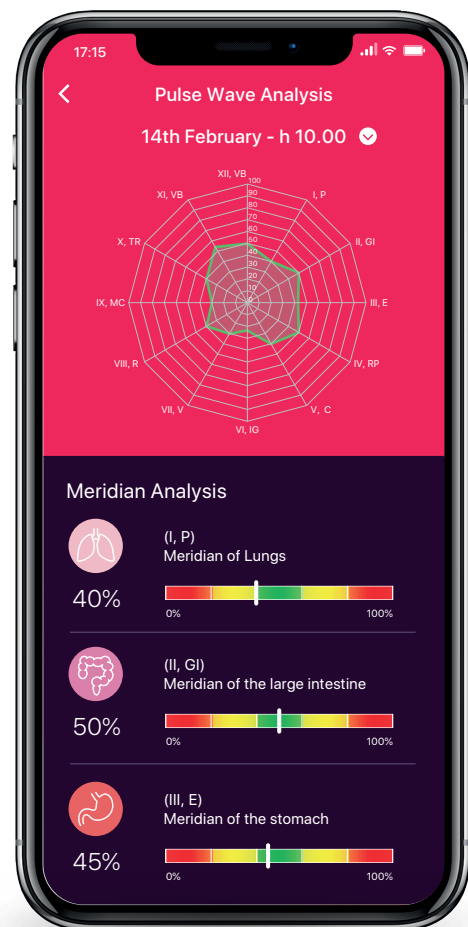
17:15

Pulse Wave Analysis

14th February - h 10.00

XII, VB
100
90
80
70
60
50
40
30
20
10
0
I, P
II, GI
III, E
IV, RP
V, C
VI, IG
VII, V
VIII, R
IX, MC
X, TR
XI, VB

Meridian Analysis

(I, P)
Meridian of Lungs
40%
0%
100%

(II, GI)
Meridian of the large intestine
50%
0%
100%

(III, E)
Meridian of the stomach
45%
0%
100%